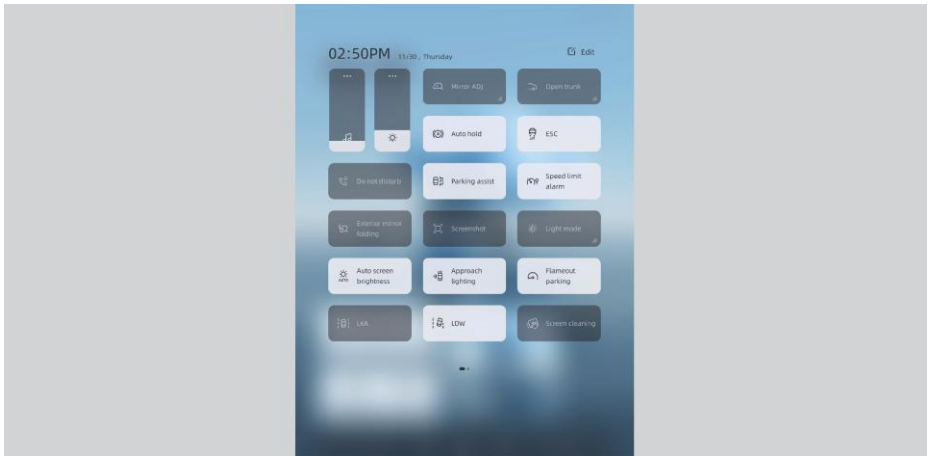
02:50PM 11/30, Thursday

Edit

Mirror ADJ

Open trunk

Auto hold

ESC

Do not disturb

Parking assist

Speed limit alarm

Exterior mirror folding

Screenshot

Light mode

Auto screen brightness

Approach lighting

Flameout parking

LKA

LDW

Screen cleaning